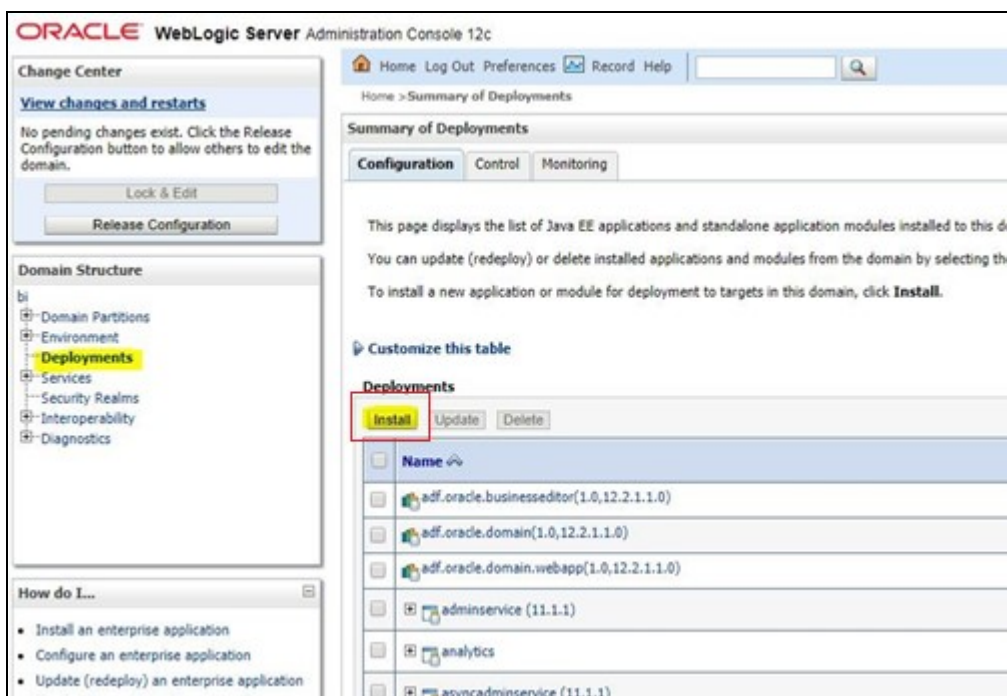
ORACLE WebLogic Server Administration Console 12c

Change Center

View changes and restarts

No pending changes exist. Click the Release Configuration button to allow others to edit the domain.

Lock & Edit

Release Configuration

Domain Structure

bi
Domain Partitions
Environment
Deployments
Services
Security Realms
Interoperability
Diagnostics

How do I...

• Install an enterprise application
• Configure an enterprise application
• Update (redeploy) an enterprise application

Home Log Out Preferences Record Help

Home >Summary of Deployments

Summary of Deployments

Configuration Control Monitoring

This page displays the list of Java EE applications and standalone application modules installed to this d

You can update (redeploy) or delete installed applications and modules from the domain by selecting th

To install a new application or module for deployment to targets in this domain, click **Install**.

Customize this table

Deployments

Install Update Delete

| | Name |
|---|---|
| | adf.oracle.businesseditor(1.0,12.2.1.1.0) |
| | adf.oracle.domain(1.0,12.2.1.1.0) |
| | adf.oracle.domain.webapp(1.0,12.2.1.1.0) |
| | adminservice (11.1.1) |
| | analytics |
| | asyncadminservice (11.1.1) |